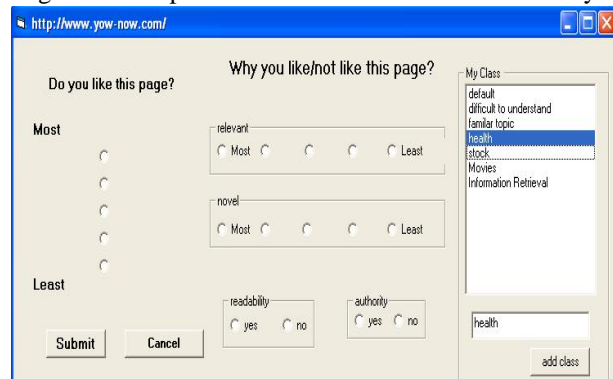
http://www.yow-now.com/

Do you like this page?

Why you like/not like this page?

Most

Least

relevant
Most Least

novel
Most Least

readability
yes no

authority
yes no

Submit Cancel

My Class
default
difficult to understand
familar topic
health
stock
Movies
Information Retrieval

health

add class